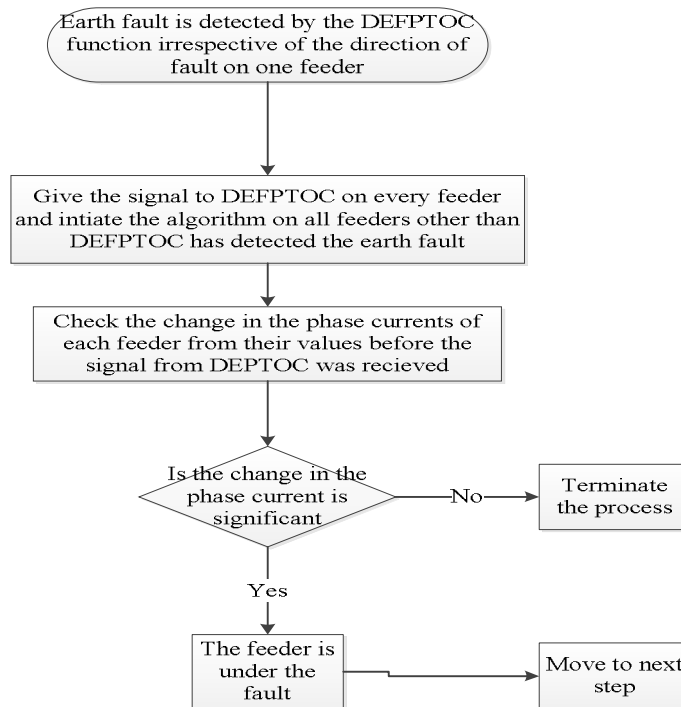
Earth fault is detected by the DEFPTOC function irrespective of the direction of fault on one feeder

Give the signal to DEFPTOC on every feeder and intiate the algorithm on all feeders other than DEFPTOC has detected the earth fault

Check the change in the phase currents of each feeder from their values before the signal from DEPTOC was recieved

Is the change in the phase current is significant

No

Terminate the process

Yes

The feeder is under the fault

Move to next step